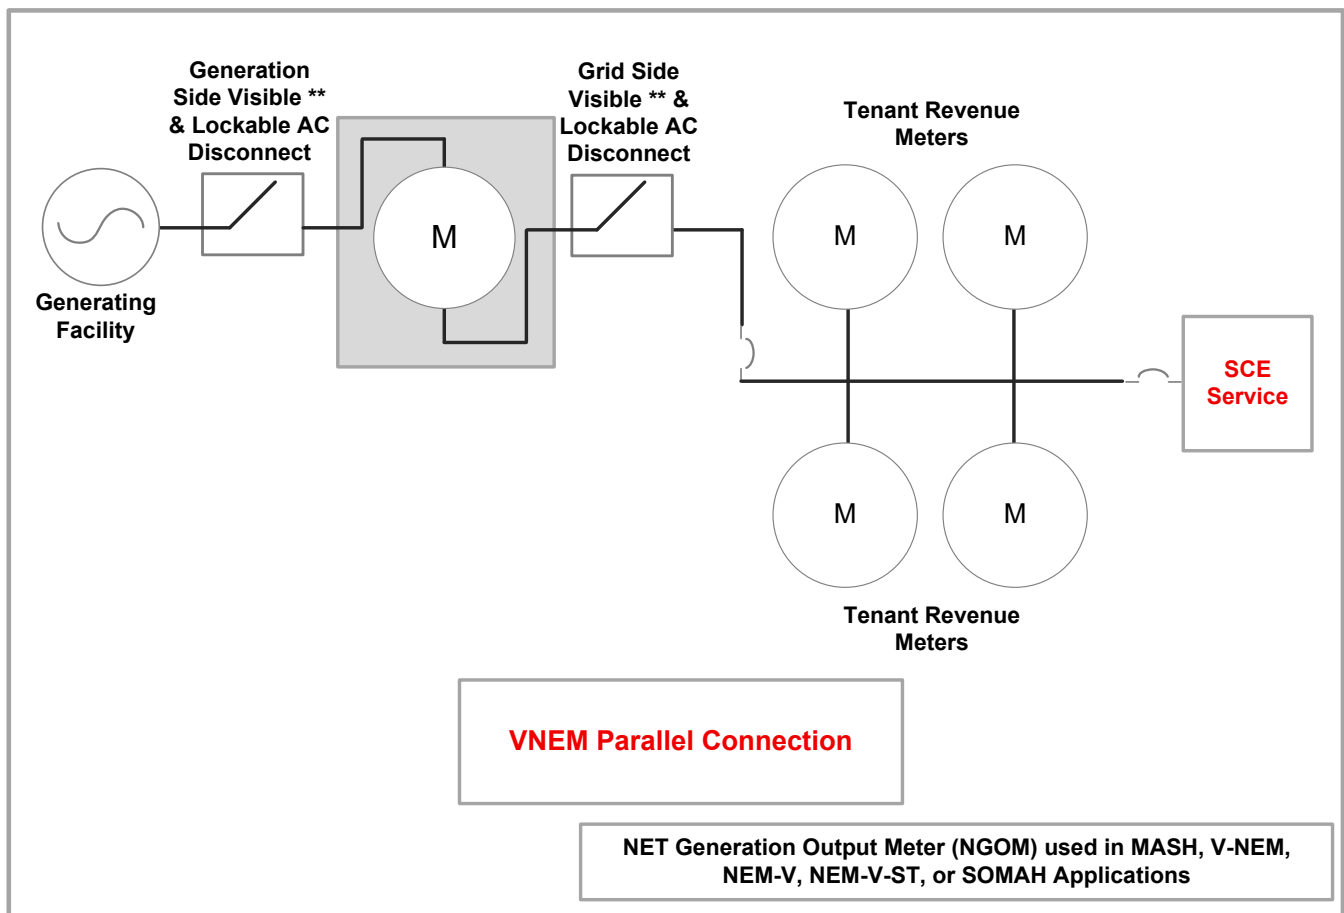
Generation Side Visible ** & Lockable AC Disconnect

Grid Side Visible ** & Lockable AC Disconnect

Tenant Revenue Meters

M

M

M

Generating Facility

SCE Service

M

M

Tenant Revenue Meters

VNEM Parallel Connection

NET Generation Output Meter (NGOM) used in MASH, V-NEM, NEM-V, NEM-V-ST, or SOMAH Applications